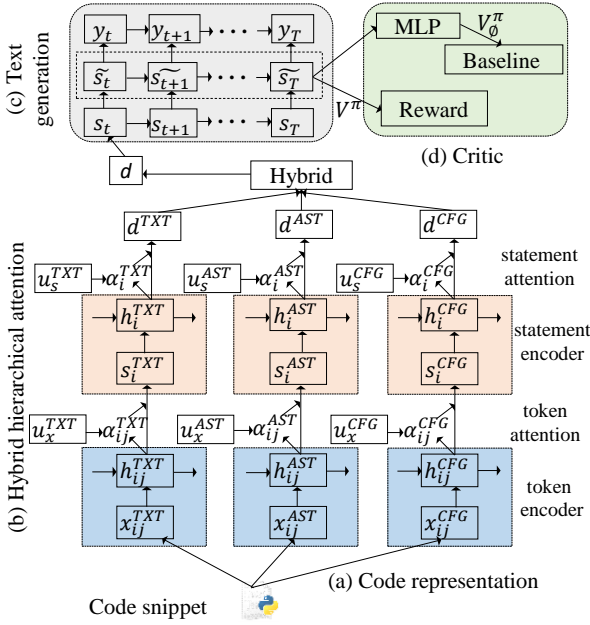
(c) Text generation

$y_t$ $y_{t+1}$ $\cdots$ $y_T$

$\widetilde{s_t}$ $\widetilde{s_{t+1}}$ $\cdots$ $\widetilde{s_T}$

$s_t$ $s_{t+1}$ $\cdots$ $s_T$

MLP $V^{\pi}_{\emptyset}$

Baseline

$V^{\pi}$ Reward

(d) Critic

$d$

Hybrid

$d^{TXT}$ $d^{AST}$ $d^{CFG}$

statement attention

$u_s^{TXT}$ $\alpha_i^{TXT}$ $u_s^{AST}$ $\alpha_i^{AST}$ $u_s^{CFG}$ $\alpha_i^{CFG}$

(b) Hybrid hierarchical attention

$h_i^{TXT}$ $h_i^{AST}$ $h_i^{CFG}$

statement encoder

$s_i^{TXT}$ $s_i^{AST}$ $s_i^{CFG}$

token attention

$u_x^{TXT}$ $\alpha_{ij}^{TXT}$ $u_x^{AST}$ $\alpha_{ij}^{AST}$ $u_x^{CFG}$ $\alpha_{ij}^{CFG}$

$h_{ij}^{TXT}$ $h_{ij}^{AST}$ $h_{ij}^{CFG}$

token encoder

$x_{ij}^{TXT}$ $x_{ij}^{AST}$ $x_{ij}^{CFG}$

(a) Code representation

Code snippet